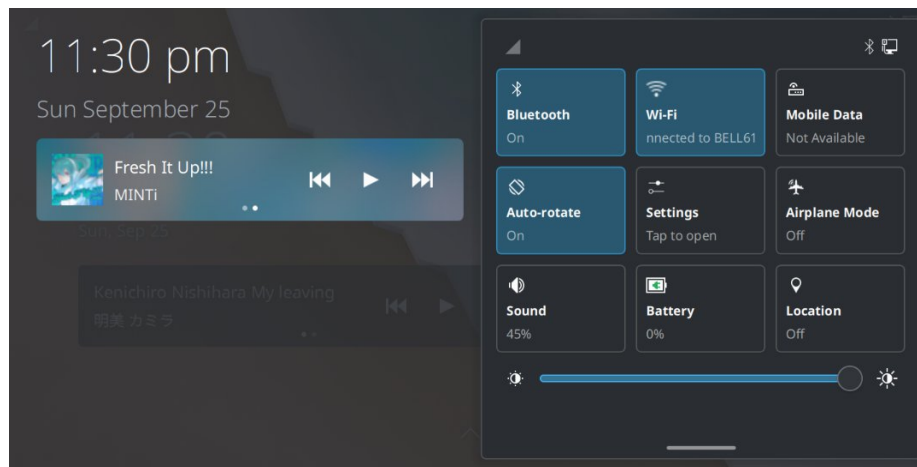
11:30 pm

Sun September 25

Fresh It Up!!!
MINTi

Sun, Sep 25

Kenichiro Nishihara My leaving
明美 カミラ

Bluetooth
On

Wi-Fi
nnected to BELL61

Mobile Data
Not Available

Auto-rotate
On

Settings
Tap to open

Airplane Mode
Off

Sound
45%

Battery
0%

Location
Off